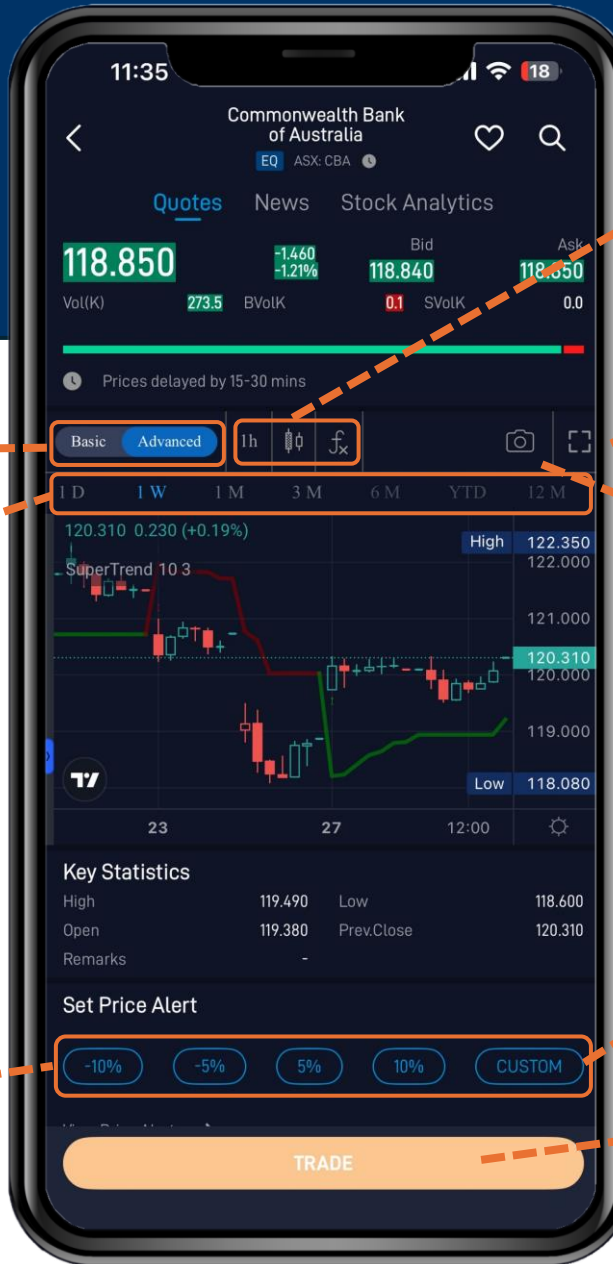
11:35

18

Commonwealth Bank of Australia

EQ ASX: CBA

Quotes News Stock Analytics

118.850

-1.460
-1.21%

Bid
118.840

Ask
118.850

Vol(K) 273.5 BVolK 0.1 SVolK 0.0

Prices delayed by 15-30 mins

Basic Advanced

1h

$f_x$

1 D 1 W 1 M 3 M 6 M YTD 12 M

120.310 0.230 (+0.19%)

SuperTrend 10 3

High 122.350
122.000
121.000
120.310
120.000
119.000
Low 118.080

23 27 12:00

Key Statistics

| High | 119.490 | Low | 118.600 |
|---|---|---|---|
| Open | 119.380 | Prev.Close | 120.310 |
| Remarks | - | | |

Set Price Alert

-10% -5% 5% 10% CUSTOM

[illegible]

TRADE